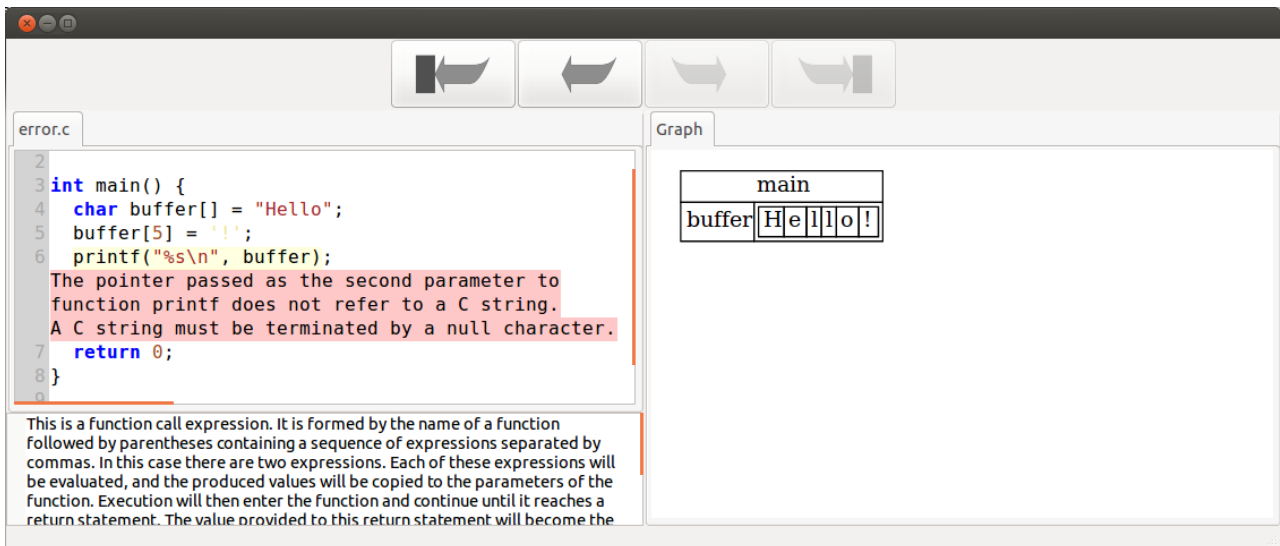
error.c

Graph

2
3 int main() {
4 char buffer[] = "Hello";
5 buffer[5] = '!';
6 printf("%s\n", buffer);
The pointer passed as the second parameter to function printf does not refer to a C string. A C string must be terminated by a null character.
7 return 0;
8 }
9

| main | |
|---|---|
| buffer | H e l l o ! |

This is a function call expression. It is formed by the name of a function followed by parentheses containing a sequence of expressions separated by commas. In this case there are two expressions. Each of these expressions will be evaluated, and the produced values will be copied to the parameters of the function. Execution will then enter the function and continue until it reaches a return statement. The value provided to this return statement will become the